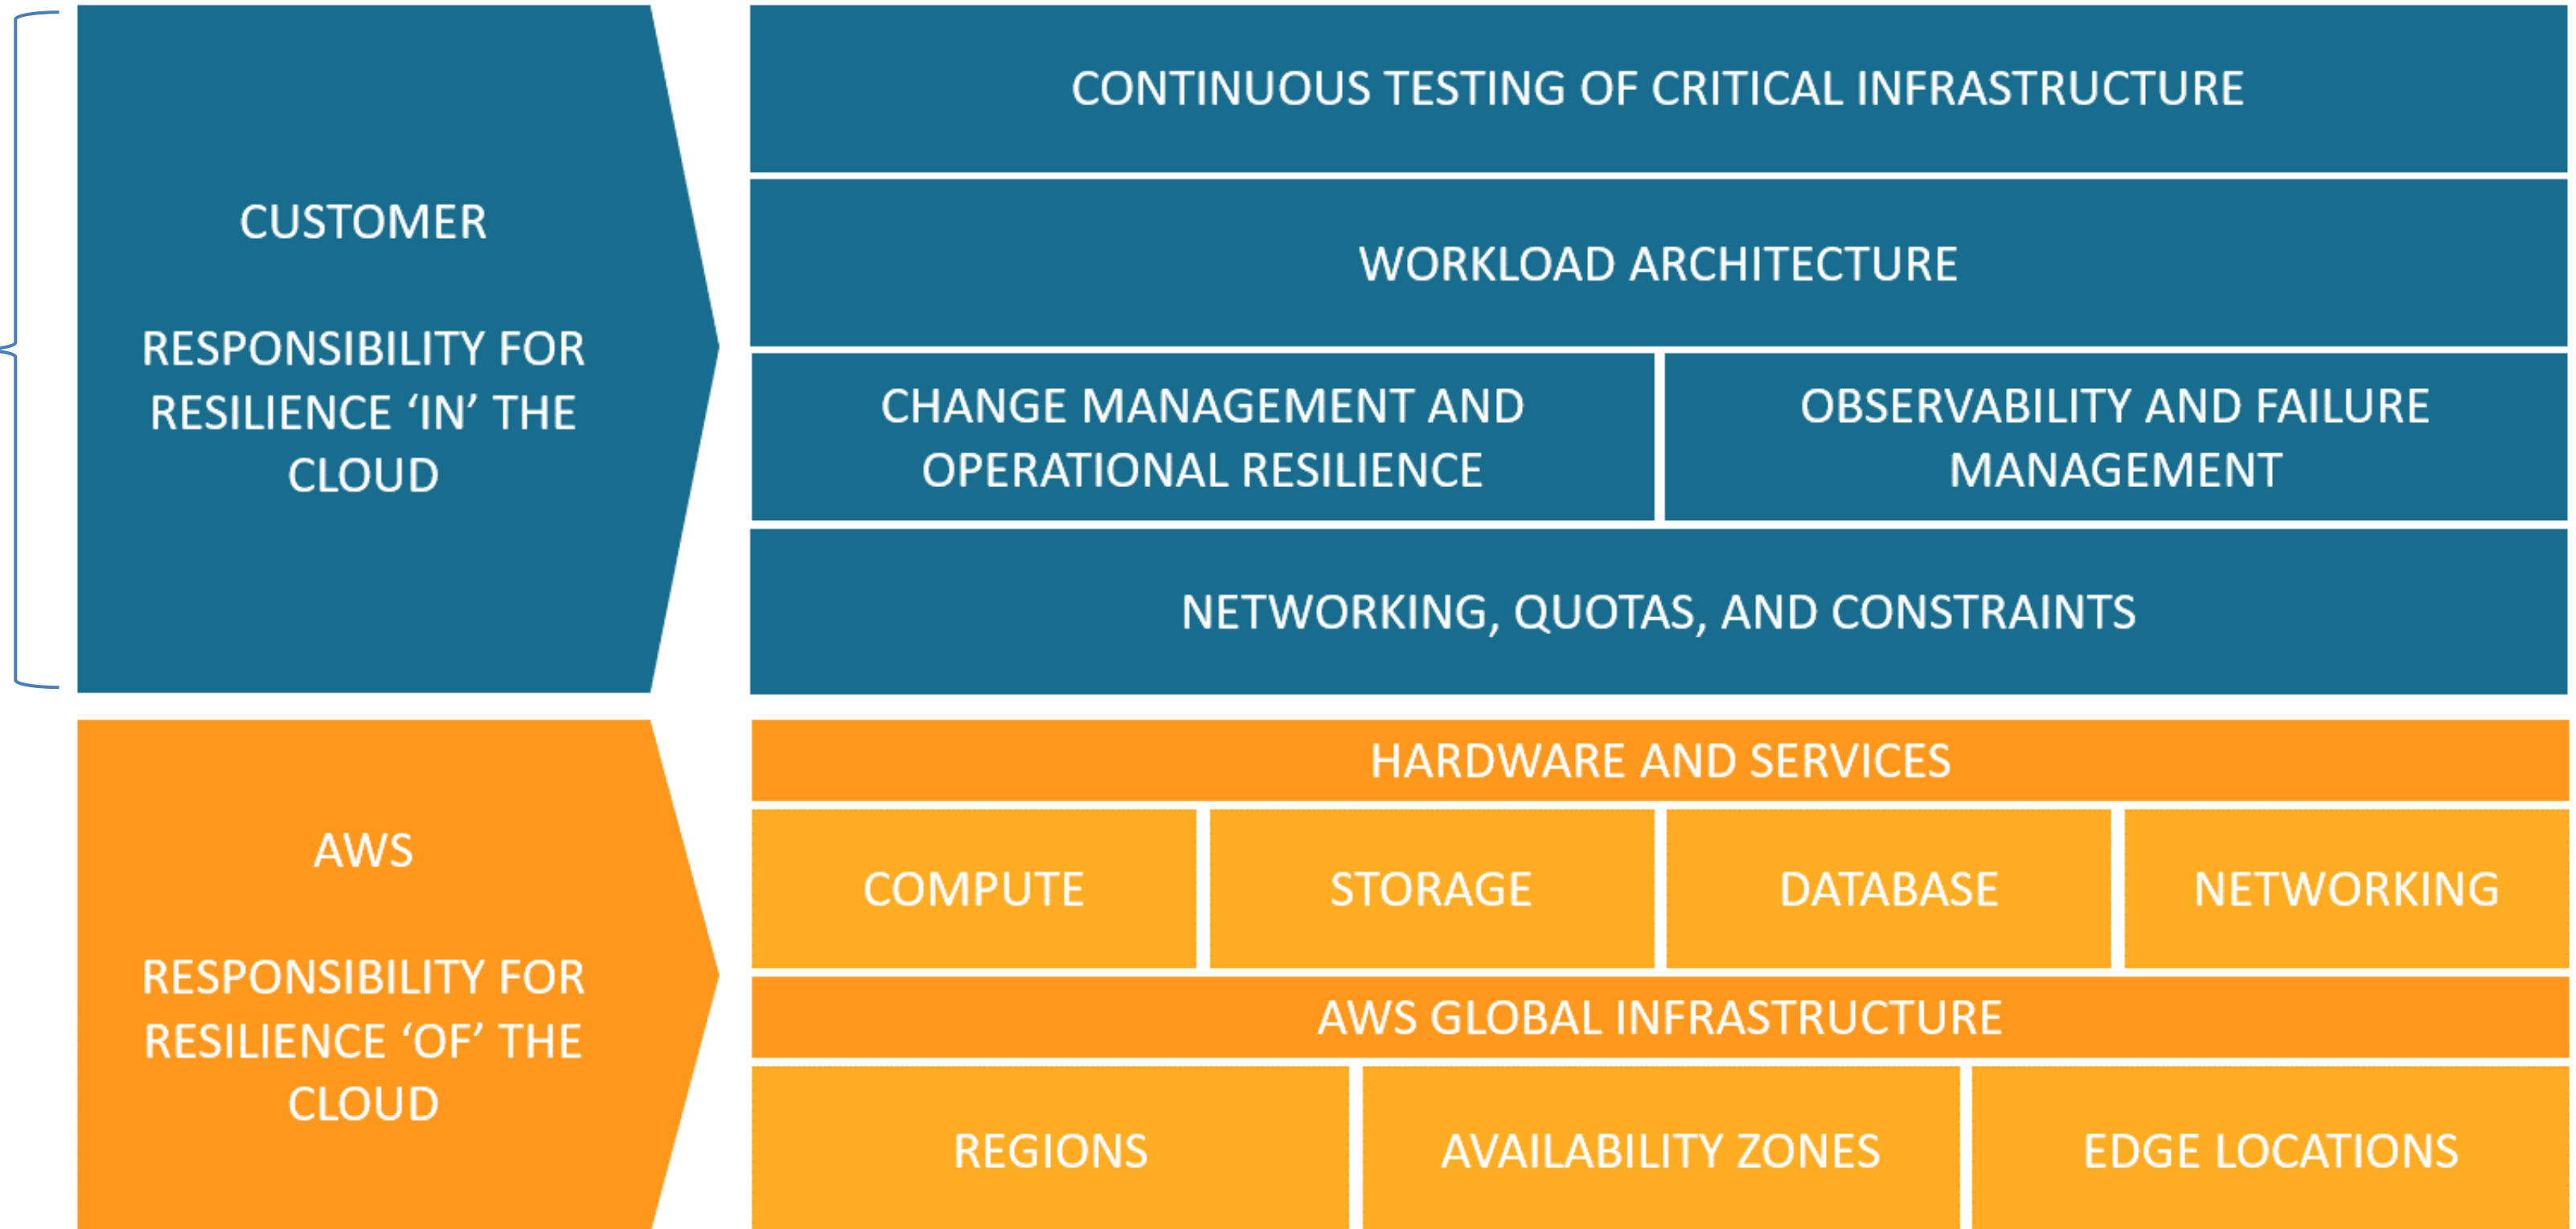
CUSTOMER

RESPONSIBILITY FOR RESILIENCE ‘IN’ THE CLOUD

CONTINUOUS TESTING OF CRITICAL INFRASTRUCTURE

WORKLOAD ARCHITECTURE

CHANGE MANAGEMENT AND OPERATIONAL RESILIENCE

OBSERVABILITY AND FAILURE MANAGEMENT

NETWORKING, QUOTAS, AND CONSTRAINTS

AWS

RESPONSIBILITY FOR RESILIENCE ‘OF’ THE CLOUD

HARDWARE AND SERVICES

COMPUTE

STORAGE

DATABASE

NETWORKING

AWS GLOBAL INFRASTRUCTURE

REGIONS

AVAILABILITY ZONES

EDGE LOCATIONS